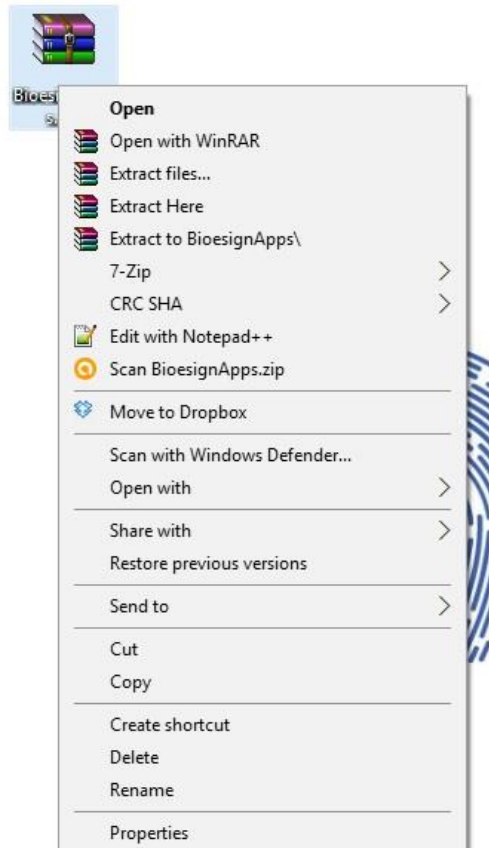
Bioesi

Open
Open with WinRAR
Extract files...
Extract Here
Extract to BioesignApps\
7-Zip
CRC SHA
Edit with Notepad++
Scan BioesignApps.zip
Move to Dropbox
Scan with Windows Defender...
Open with
Share with
Restore previous versions
Send to
Cut
Copy
Create shortcut
Delete
Rename
Properties